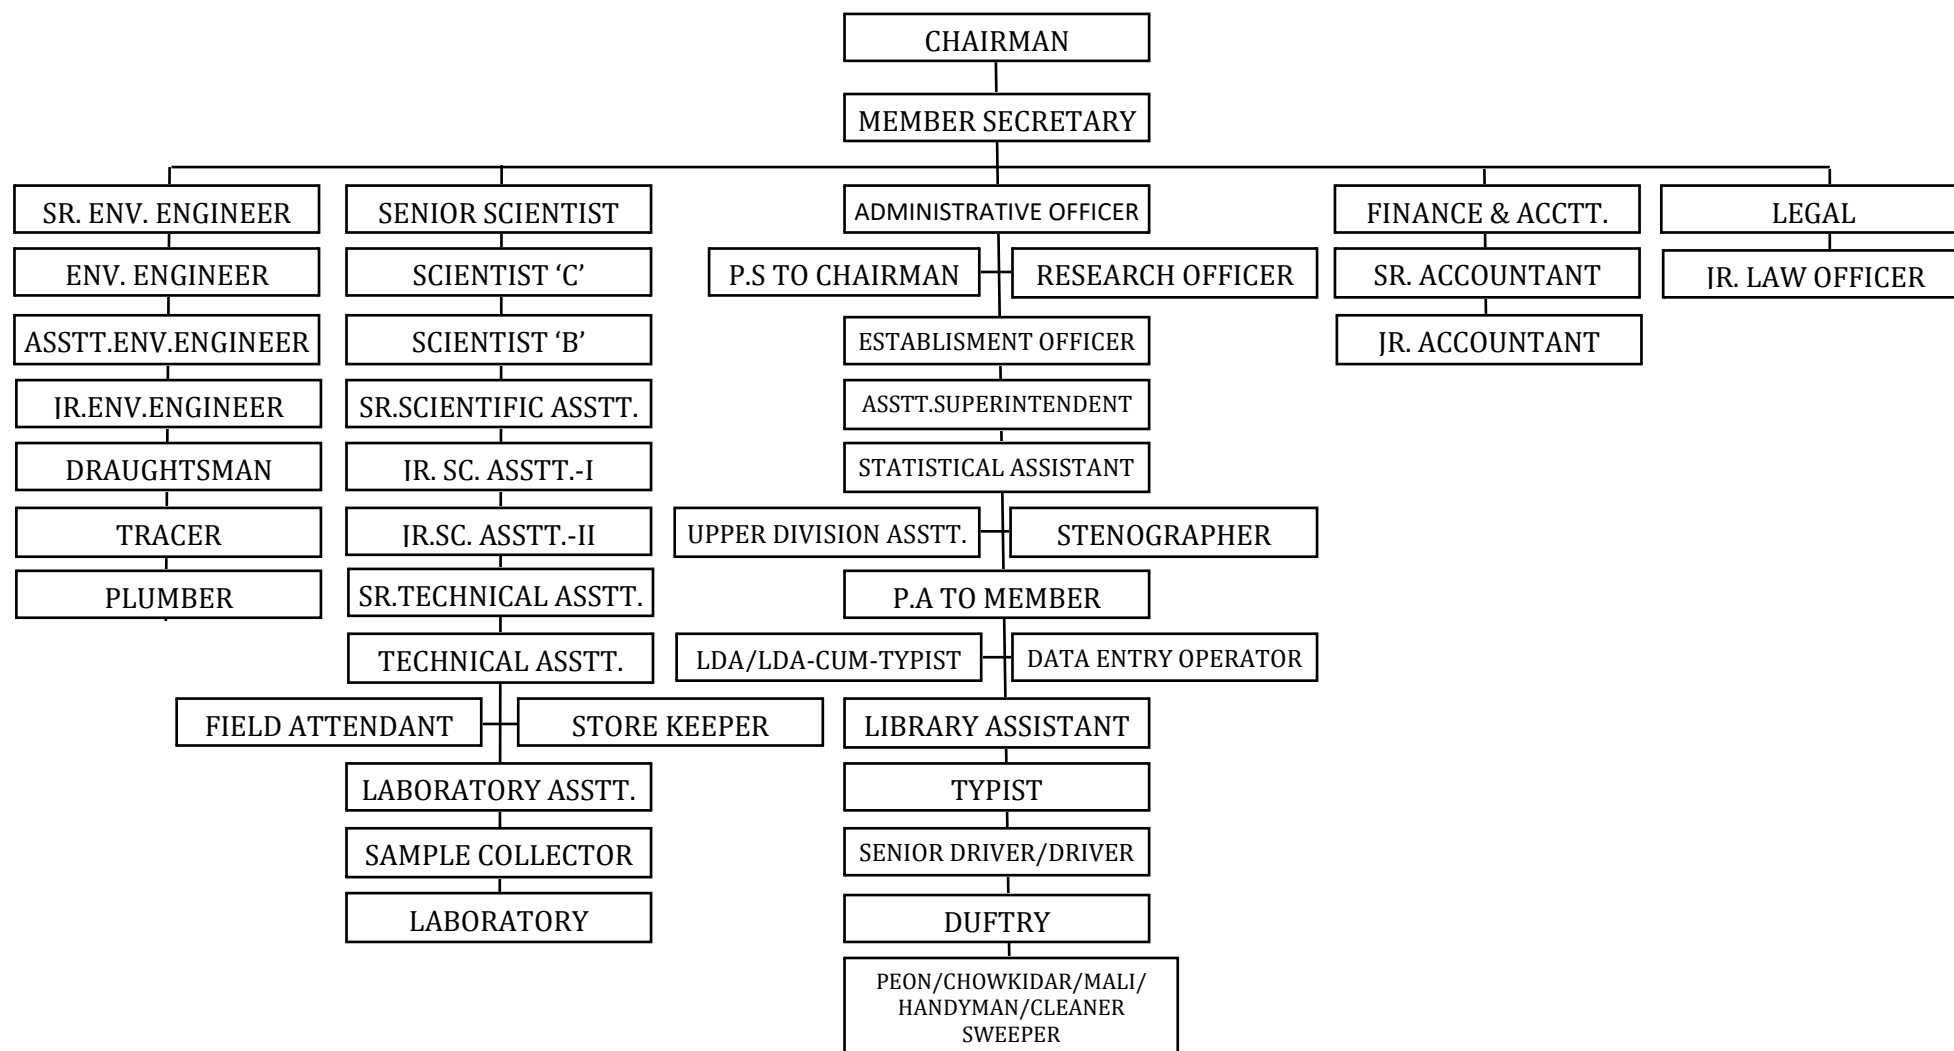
CHAIRMAN

MEMBER SECRETARY

SR. ENV. ENGINEER

ENV. ENGINEER

ASSTT.ENV.ENGINEER

JR.ENV.ENGINEER

DRAUGHTSMAN

TRACER

PLUMBER

SENIOR SCIENTIST

SCIENTIST 'C'

SCIENTIST 'B'

SR.SCIENTIFIC ASSTT.

JR. SC. ASSTT.-I

JR.SC. ASSTT.-II

SR.TECHNICAL ASSTT.

TECHNICAL ASSTT.

FIELD ATTENDANT

STORE KEEPER

LABORATORY ASSTT.

SAMPLE COLLECTOR

LABORATORY

ADMINISTRATIVE OFFICER

P.S TO CHAIRMAN

RESEARCH OFFICER

ESTABLISMENT OFFICER

ASSTT.SUPERINTENDENT

STATISTICAL ASSISTANT

UPPER DIVISION ASSTT.

STENOGRAPHER

P.A TO MEMBER

LDA/LDA-CUM-TYPIST

DATA ENTRY OPERATOR

LIBRARY ASSISTANT

TYPIST

SENIOR DRIVER/DRIVER

DUFTRY

PEON/CHOWKIDAR/MALI/ HANDYMAN/CLEANER SWEEPER

FINANCE & ACCTT.

SR. ACCOUNTANT

JR. ACCOUNTANT

LEGAL

JR. LAW OFFICER